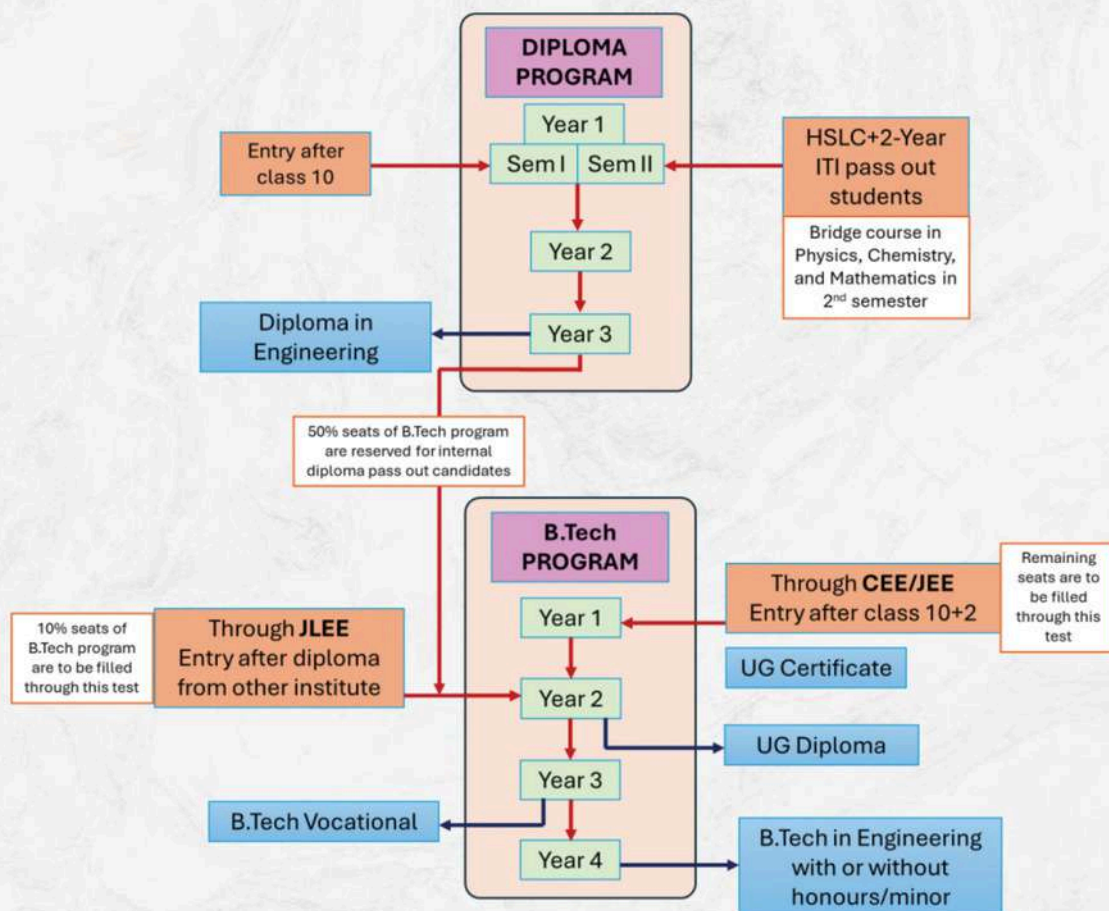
DIPLOMA PROGRAM

Entry after class 10

Year 1

Sem I

Sem II

HSLC+2-Year ITI pass out students

Bridge course in Physics, Chemistry, and Mathematics in 2$^{nd}$ semester

Year 2

Diploma in Engineering

Year 3

50% seats of B.Tech program are reserved for internal diploma pass out candidates

B.Tech PROGRAM

Through **CEE/JEE** Entry after class 10+2

Remaining seats are to be filled through this test

Year 1

10% seats of B.Tech program are to be filled through this test

Through **JLEE** Entry after diploma from other institute

UG Certificate

Year 2

UG Diploma

Year 3

B.Tech Vocational

Year 4

B.Tech in Engineering with or without honours/minor